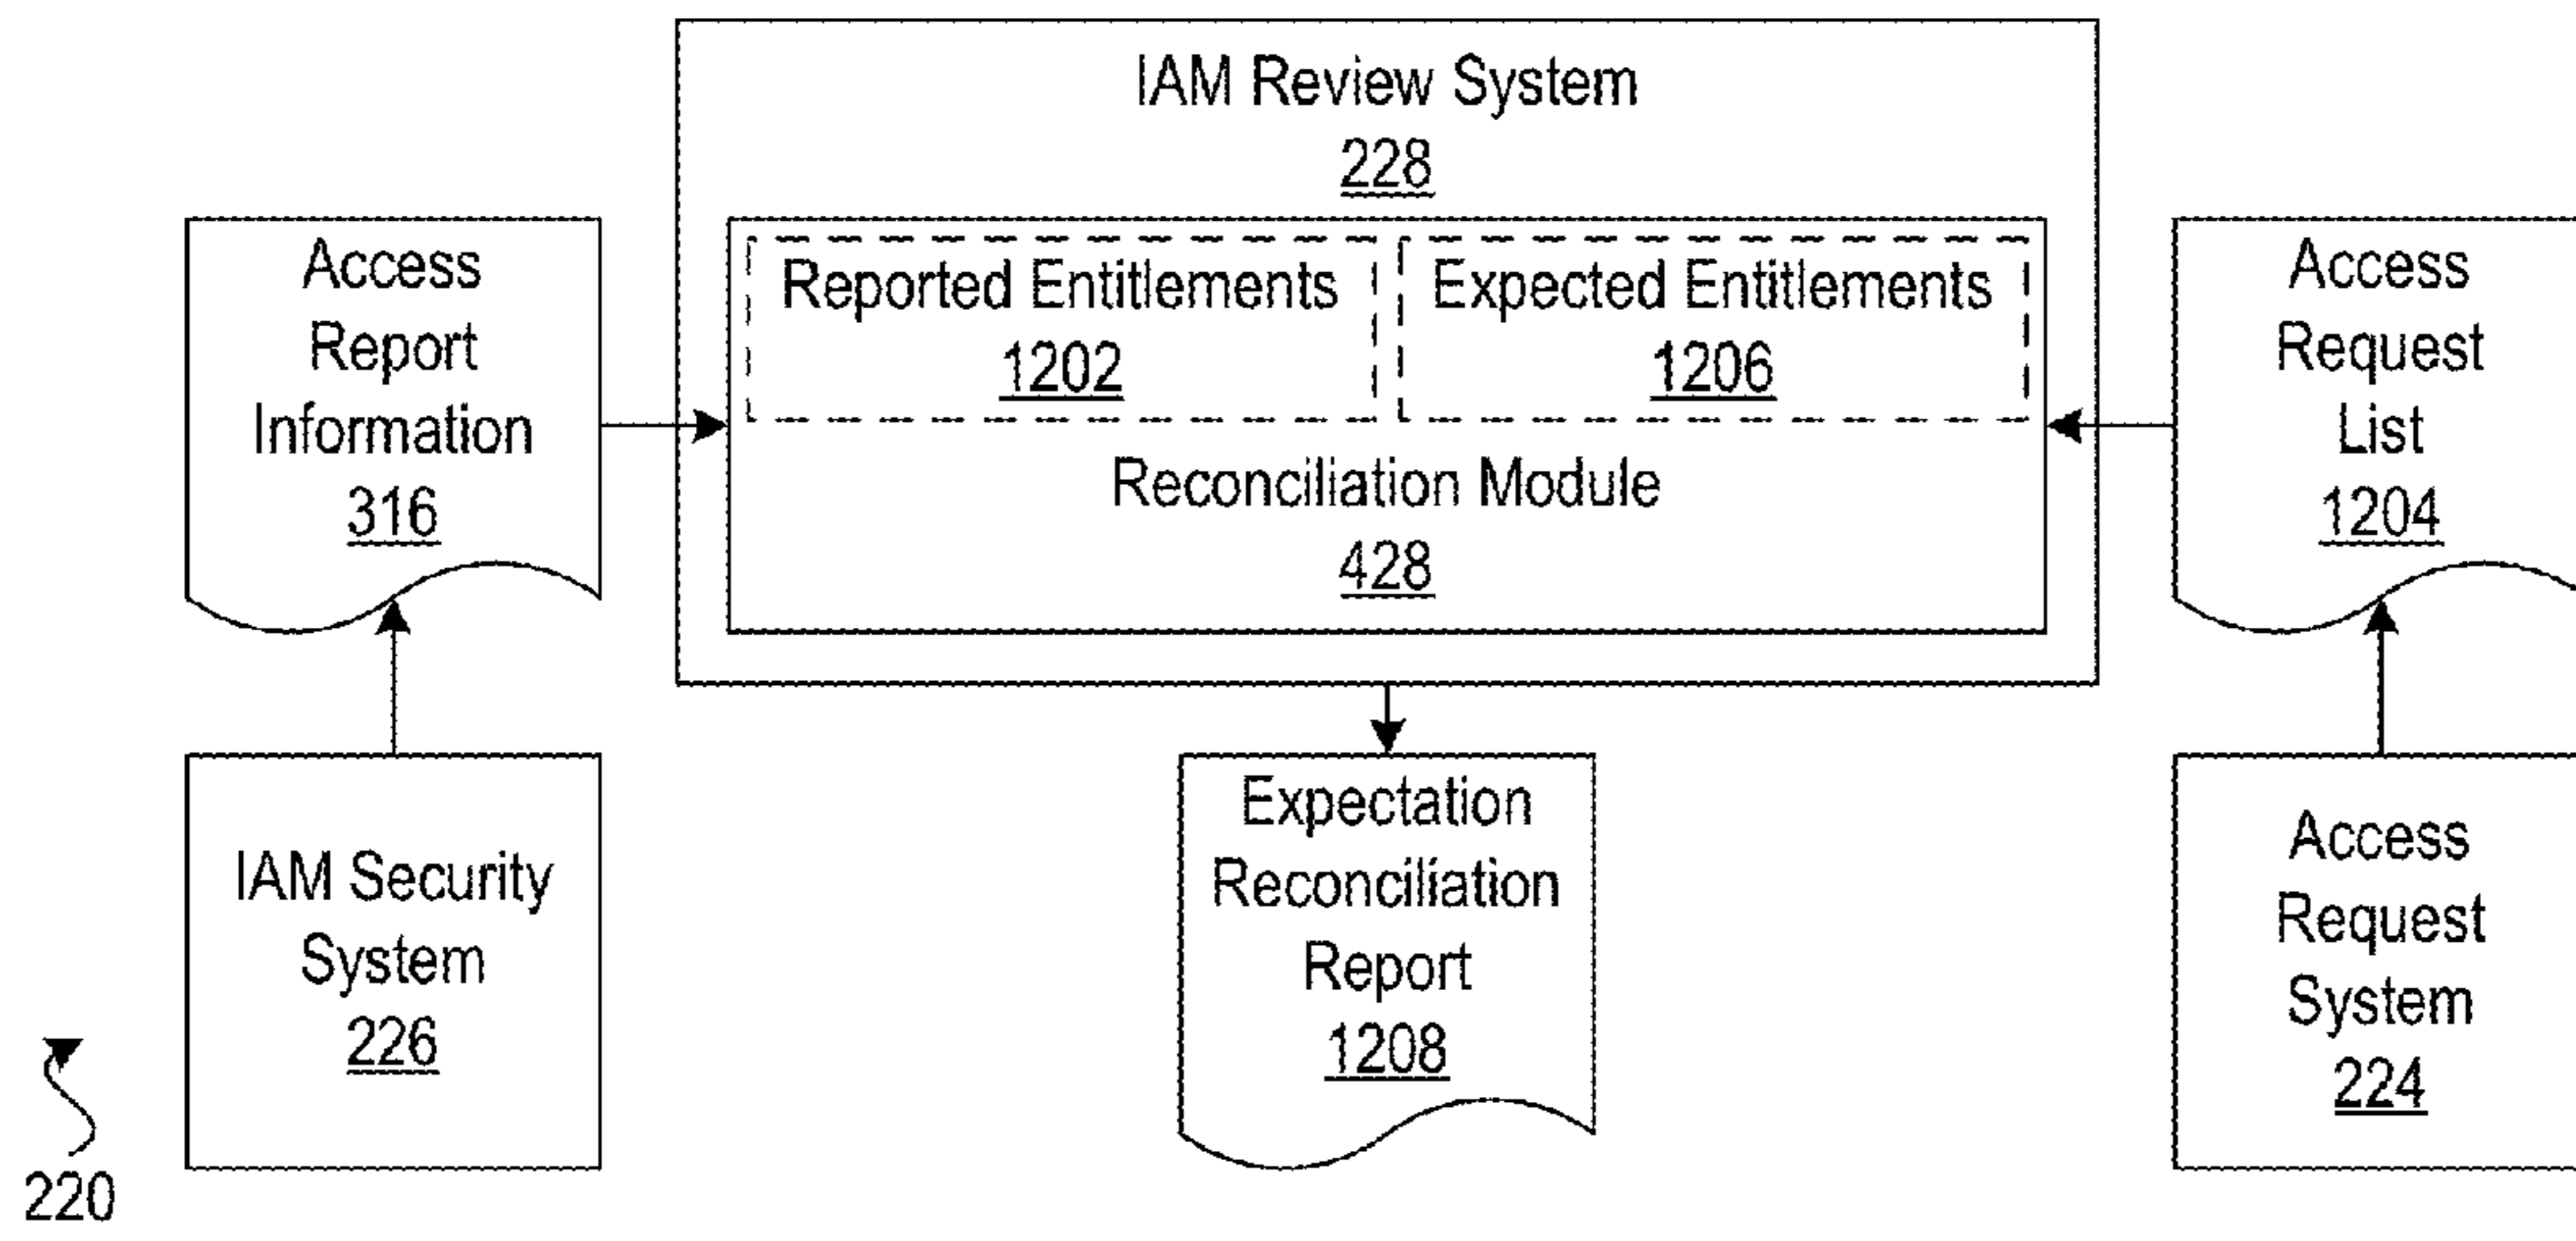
IAM Review System
228

Reported Entitlements
1202

Expected Entitlements
1206

Reconciliation Module
428

Access
Report
Information
316

Access
Request
List
1204

IAM Security
System
226

Expectation
Reconciliation
Report
1208

Access
Request
System
224

220